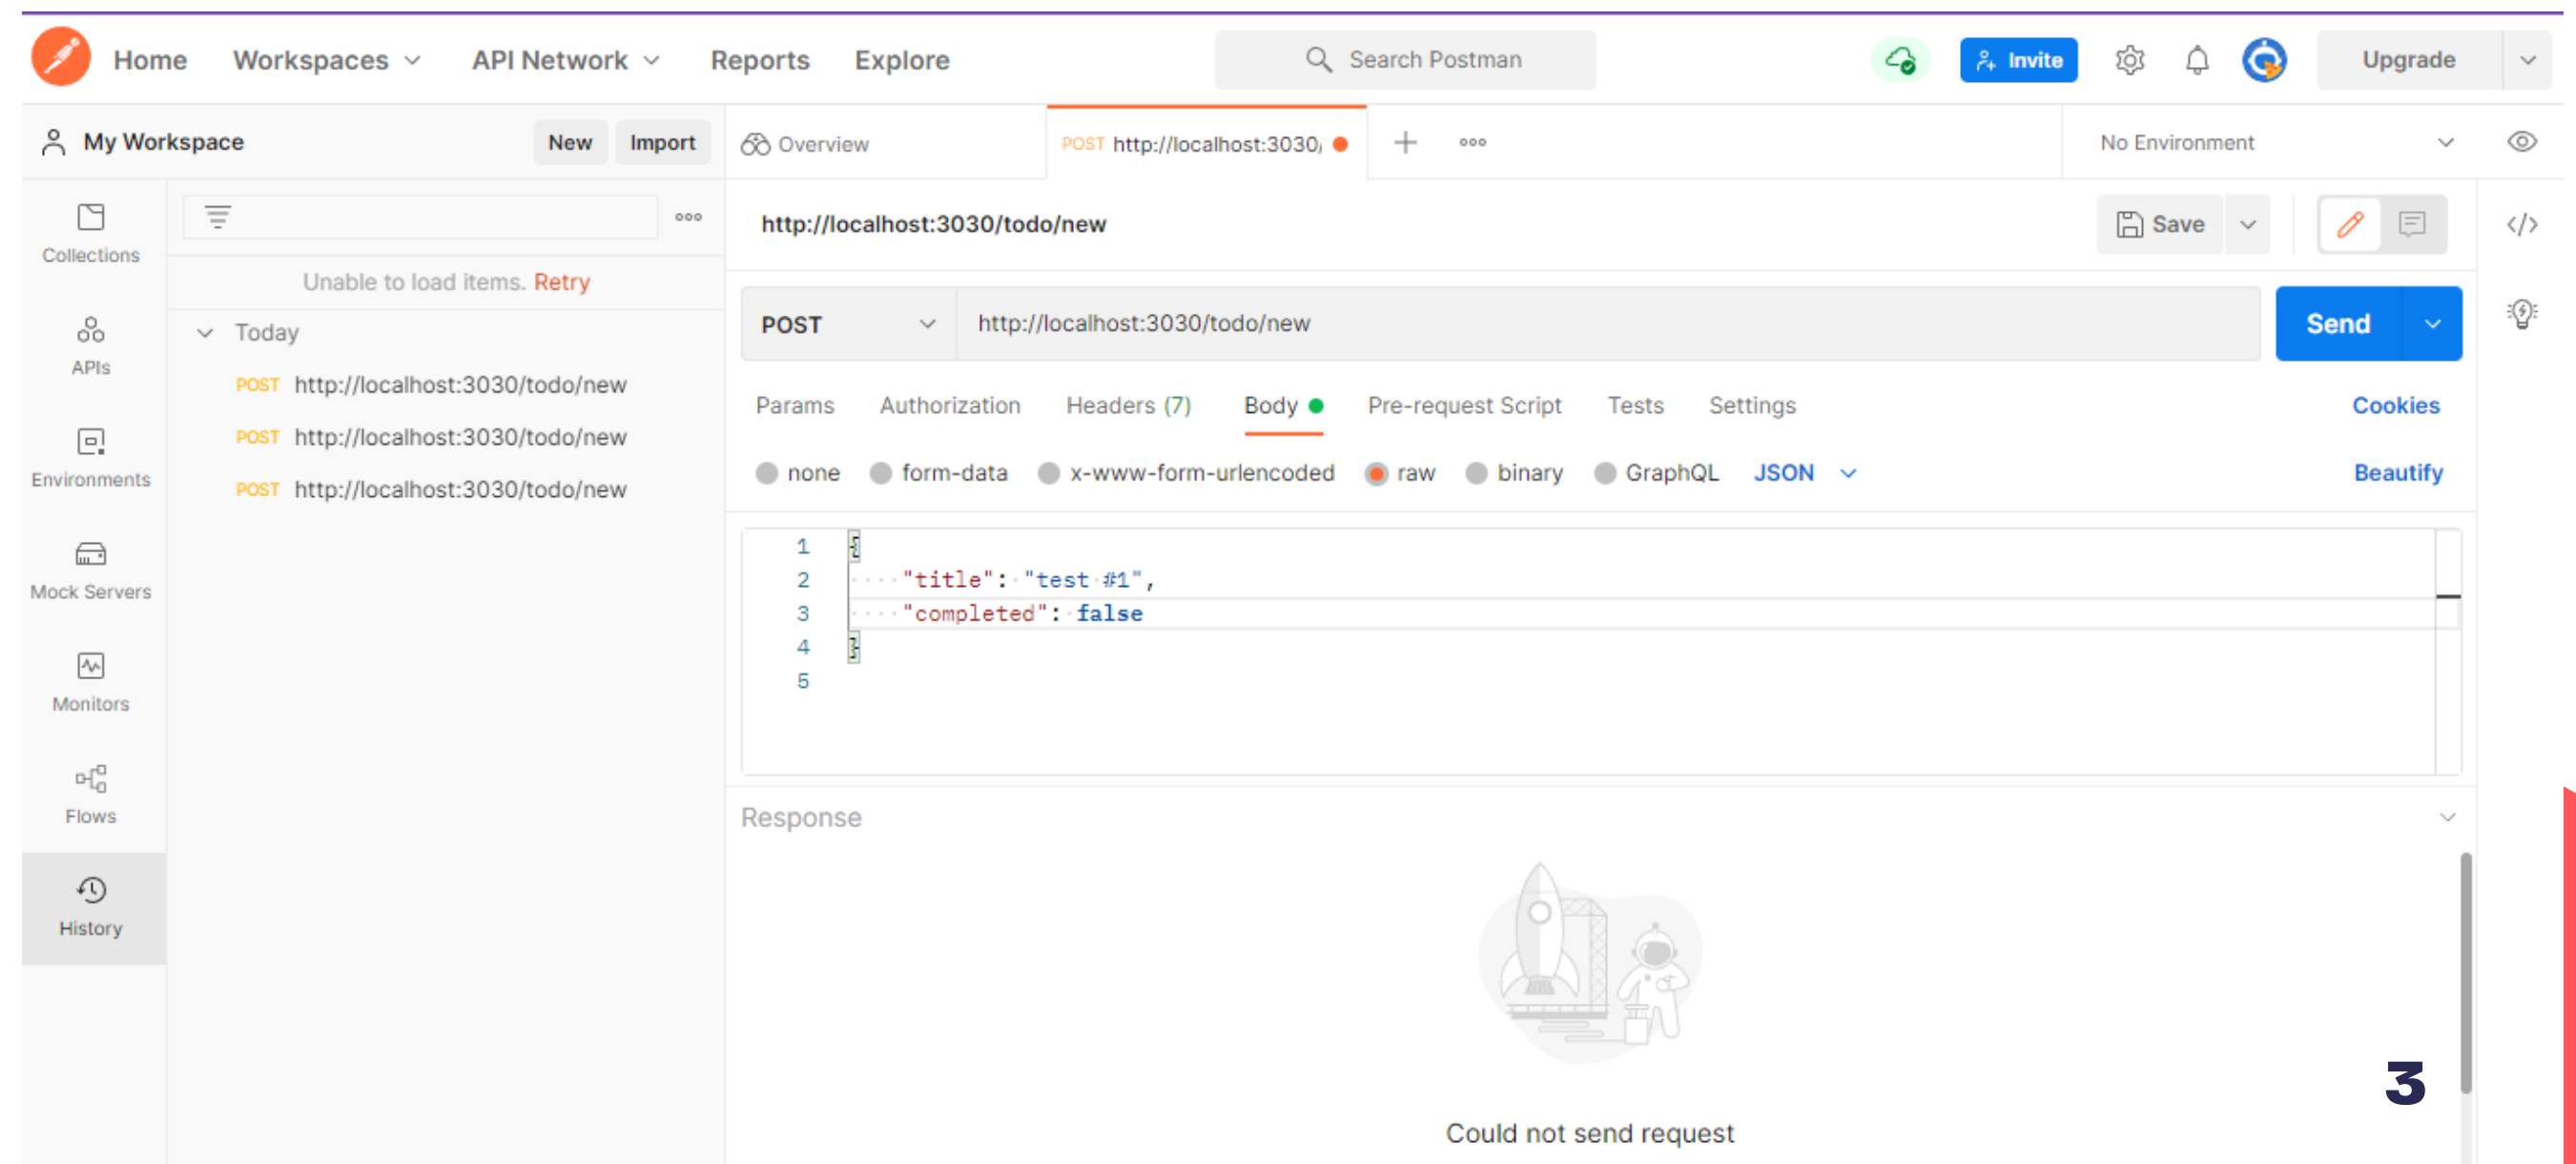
Home Workspaces API Network Reports Explore

Search Postman

Invite

Upgrade

My Workspace New Import

Overview POST http://localhost:3030/

No Environment

Collections

APIs

Environments

Mock Servers

Monitors

Flows

History

Unable to load items. Retry

Today

POST http://localhost:3030/todo/new

POST http://localhost:3030/todo/new

POST http://localhost:3030/todo/new

http://localhost:3030/todo/new

Save

POST http://localhost:3030/todo/new Send

Params Authorization Headers (7) Body Pre-request Script Tests Settings Cookies

none form-data x-www-form-urlencoded raw binary GraphQL JSON Beautify

1 {
2 "title": "test #1",
3 "completed": false
4 }
5

Response

Could not send request

3